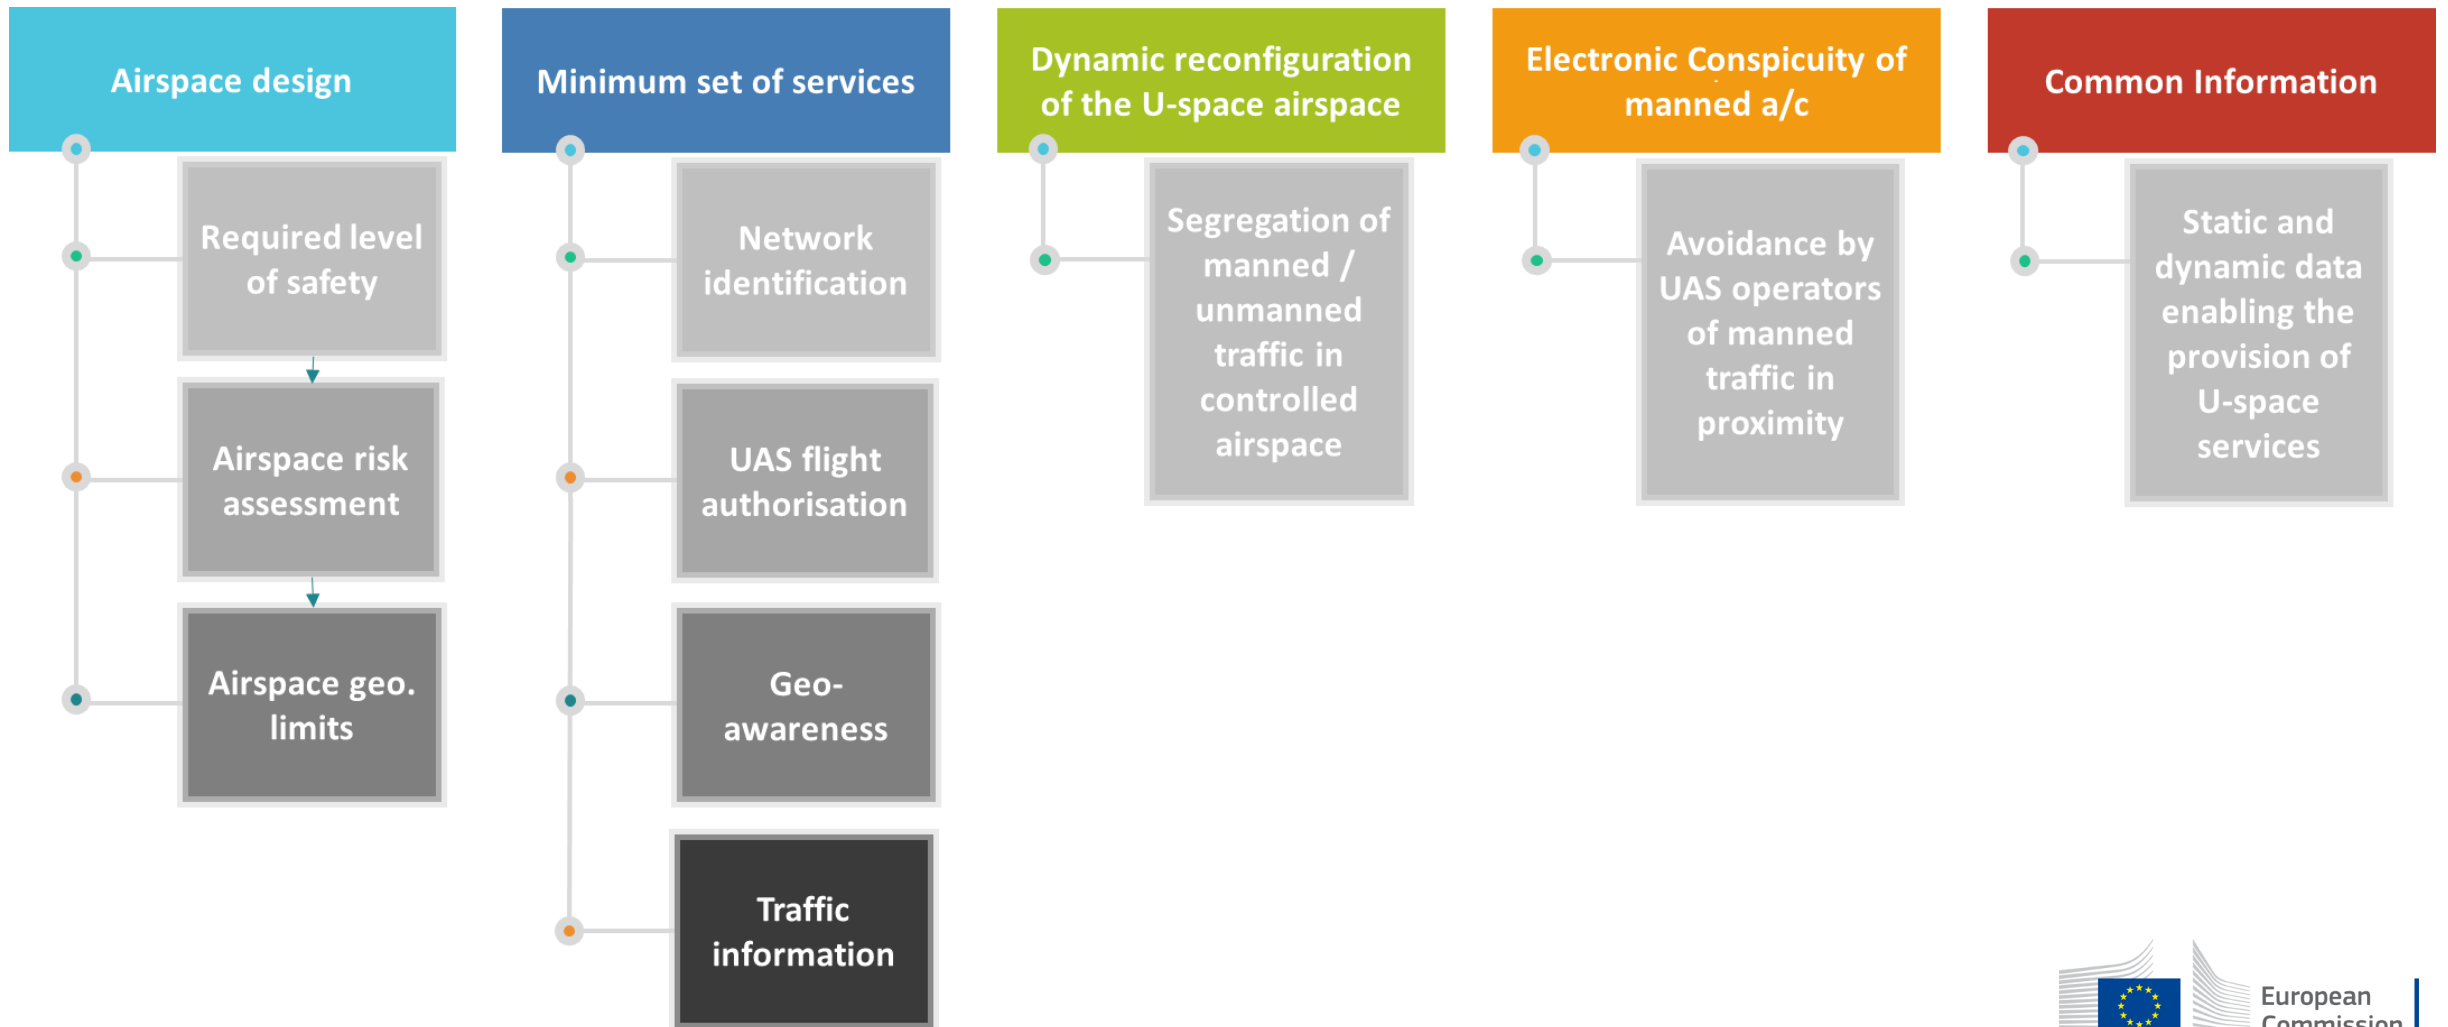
Airspace design

Required level of safety

Airspace risk assessment

Airspace geo. limits

Minimum set of services

Network identification

UAS flight authorisation

Geo-awareness

Traffic information

Dynamic reconfiguration of the U-space airspace

Segregation of manned / unmanned traffic in controlled airspace

Electronic Conspicuity of manned a/c

Avoidance by UAS operators of manned traffic in proximity

Common Information

Static and dynamic data enabling the provision of U-space services

European Commission